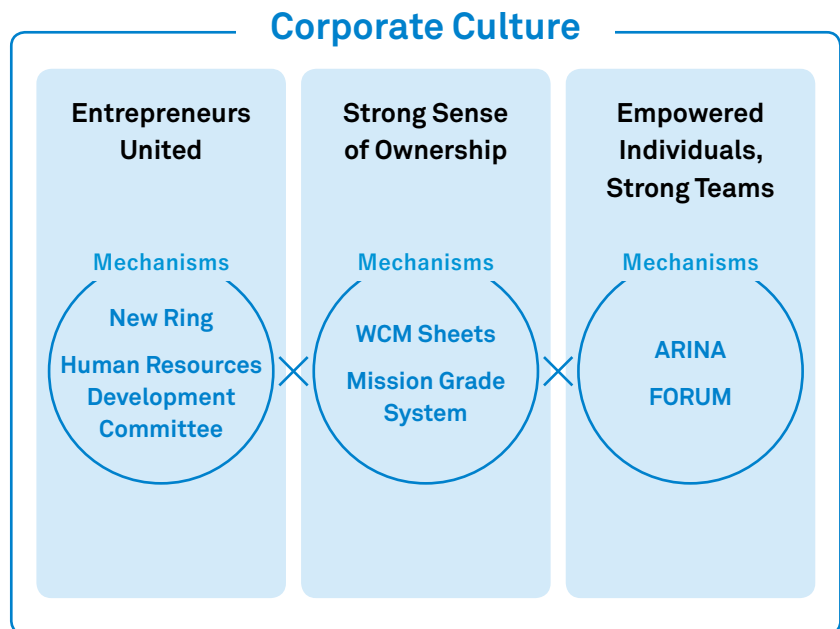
Corporate Culture

Entrepreneurs United

Mechanisms

New Ring

Human Resources Development Committee

×

Strong Sense of Ownership

Mechanisms

WCM Sheets

Mission Grade System

×

Empowered Individuals, Strong Teams

Mechanisms

ARINA

FORUM